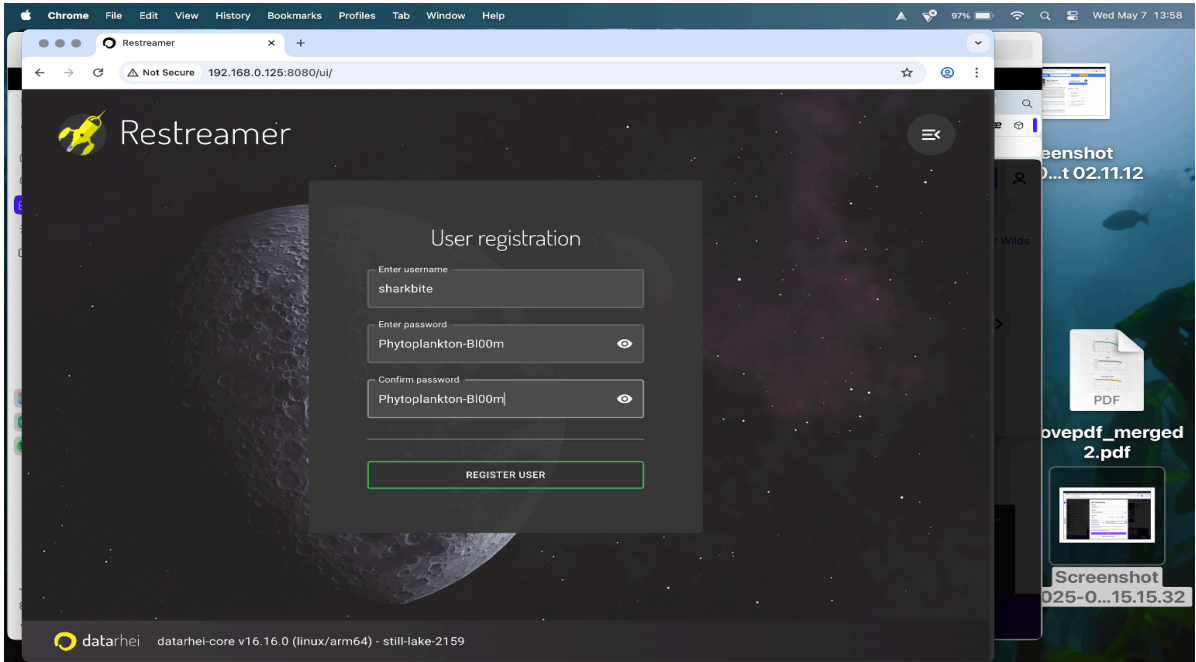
Chrome File Edit View History Bookmarks Profiles Tab Window Help

97%

Wed May 7 13:58

Restreamer

Not Secure 192.168.0.125:8080/ui/

Restreamer

User registration

Enter username
sharkbite

Enter password
Phytoplankton-Bl00m

Confirm password
Phytoplankton-Bl00m

REGISTER USER

datarhei datarhei-core v16.16.0 (linux/arm64) - still-lake-2159

eenshot
0...t 02.11.12

PDF

ovepdf_merged
2.pdf

Screenshot
025-0...15.15.32